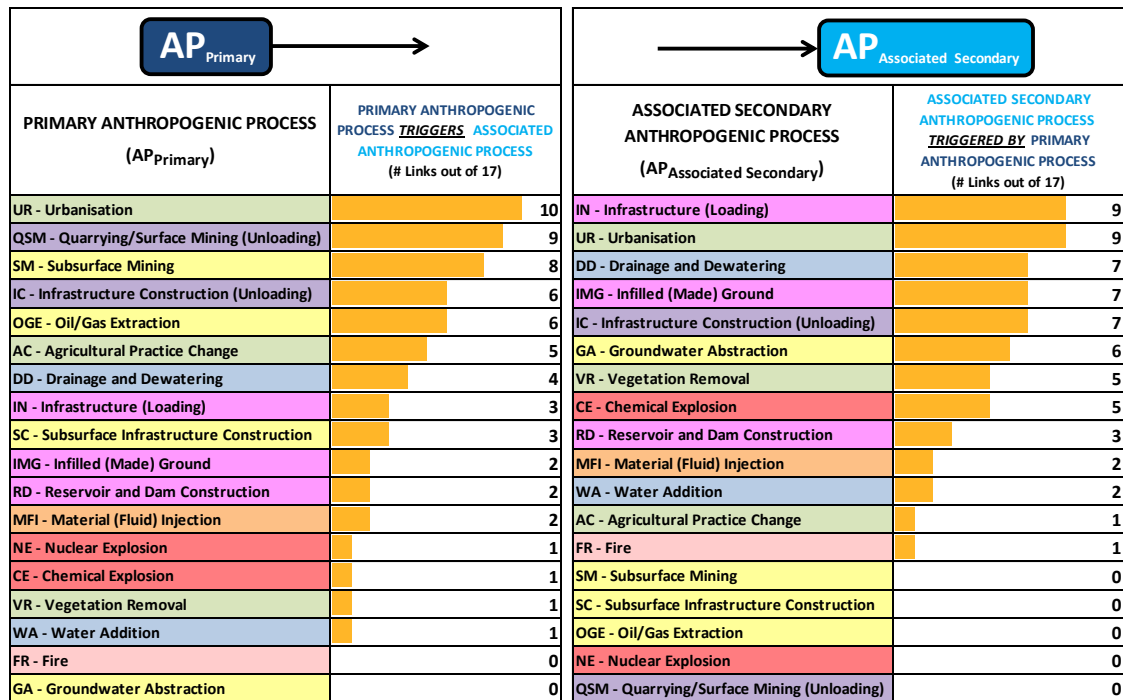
$AP_{Primary}$

$AP_{Associated\ Secondary}$

| PRIMARY ANTHROPOGENIC PROCESS ($AP_{Primary}$) | PRIMARY ANTHROPOGENIC PROCESS TRIGGERS ASSOCIATED ANTHROPOGENIC PROCESS (# Links out of 17) |
|---|---|
| UR - Urbanisation | 10 |
| QSM - Quarrying/Surface Mining (Unloading) | 9 |
| SM - Subsurface Mining | 8 |
| IC - Infrastructure Construction (Unloading) | 6 |
| OGE - Oil/Gas Extraction | 6 |
| AC - Agricultural Practice Change | 5 |
| DD - Drainage and Dewatering | 4 |
| IN - Infrastructure (Loading) | 3 |
| SC - Subsurface Infrastructure Construction | 3 |
| IMG - Infilled (Made) Ground | 2 |
| RD - Reservoir and Dam Construction | 2 |
| MFI - Material (Fluid) Injection | 2 |
| NE - Nuclear Explosion | 1 |
| CE - Chemical Explosion | 1 |
| VR - Vegetation Removal | 1 |
| WA - Water Addition | 1 |
| FR - Fire | 0 |
| GA - Groundwater Abstraction | 0 |

| ASSOCIATED SECONDARY ANTHROPOGENIC PROCESS ($AP_{Associated\ Secondary}$) | ASSOCIATED SECONDARY ANTHROPOGENIC PROCESS TRIGGERED BY PRIMARY ANTHROPOGENIC PROCESS (# Links out of 17) |
|---|---|
| IN - Infrastructure (Loading) | 9 |
| UR - Urbanisation | 9 |
| DD - Drainage and Dewatering | 7 |
| IMG - Infilled (Made) Ground | 7 |
| IC - Infrastructure Construction (Unloading) | 7 |
| GA - Groundwater Abstraction | 6 |
| VR - Vegetation Removal | 5 |
| CE - Chemical Explosion | 5 |
| RD - Reservoir and Dam Construction | 3 |
| MFI - Material (Fluid) Injection | 2 |
| WA - Water Addition | 2 |
| AC - Agricultural Practice Change | 1 |
| FR - Fire | 1 |
| SM - Subsurface Mining | 0 |
| SC - Subsurface Infrastructure Construction | 0 |
| OGE - Oil/Gas Extraction | 0 |
| NE - Nuclear Explosion | 0 |
| QSM - Quarrying/Surface Mining (Unloading) | 0 |